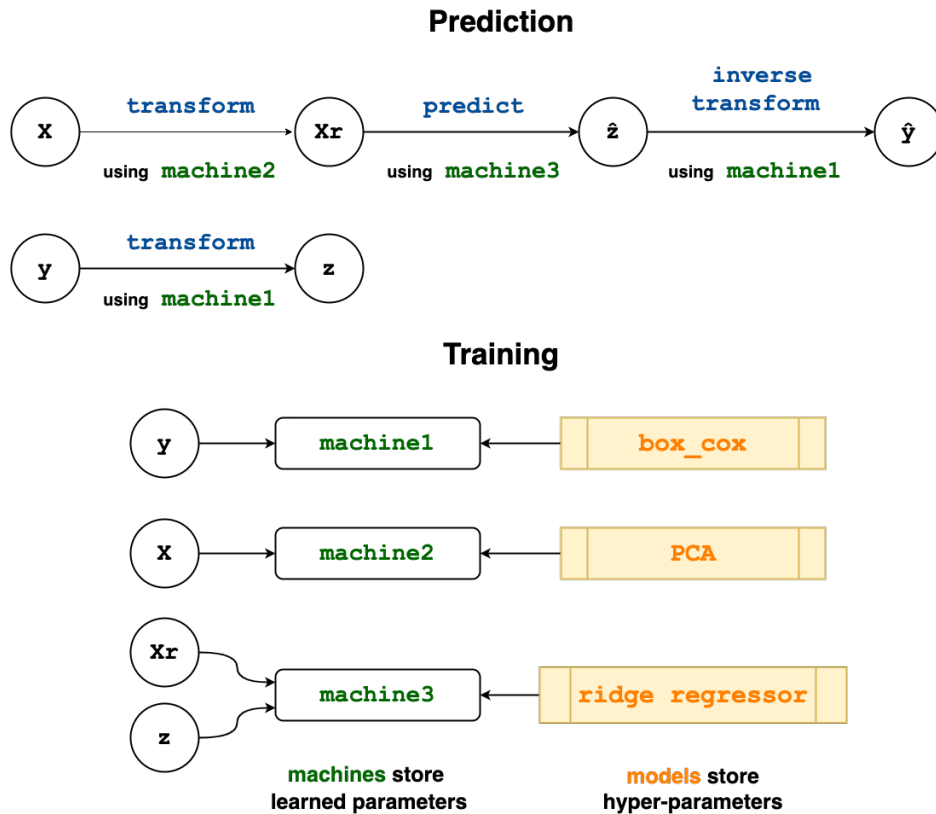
Prediction

X

transform

using machine2

Xr

predict

using machine3

ẑ

inverse transform

using machine1

ŷ

y

transform

using machine1

z

Training

y

machine1

box_cox

X

machine2

PCA

Xr

z

machine3

ridge regressor

machines store learned parameters

models store hyper-parameters